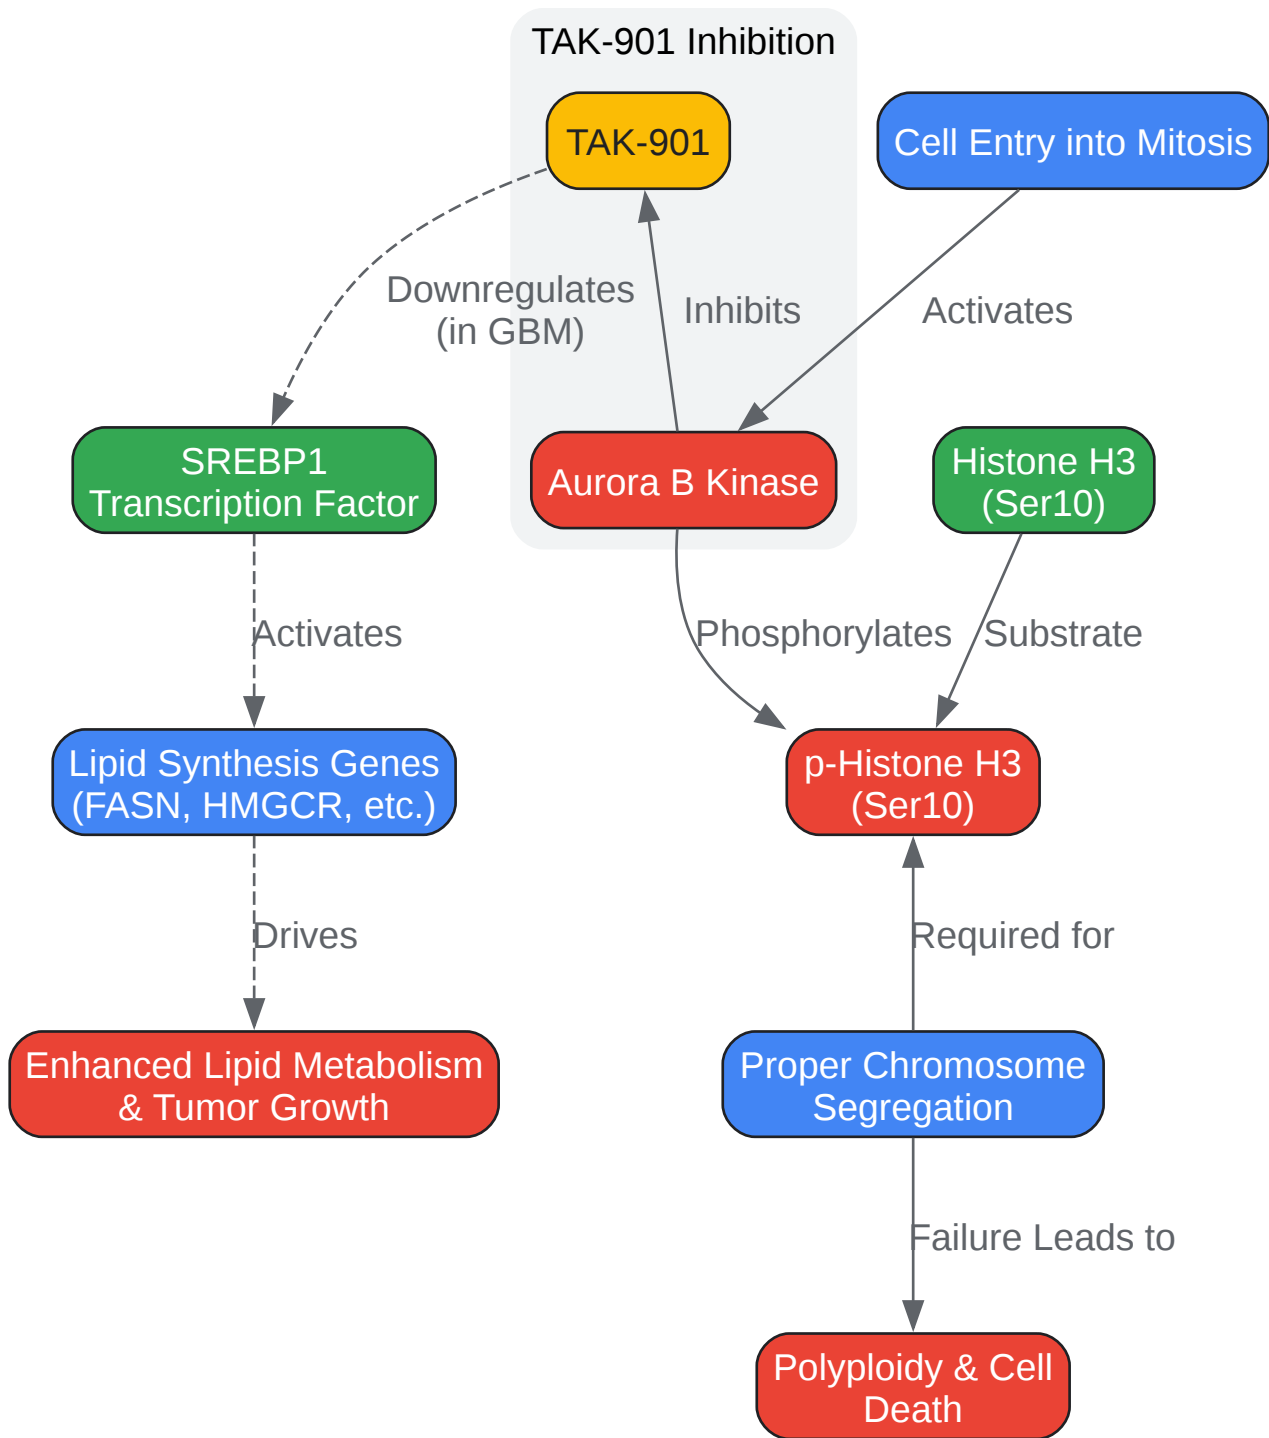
TAK-901 Inhibition

TAK-901

Cell Entry into Mitosis

Downregulates (in GBM)

Inhibits

Activates

SREBP1 Transcription Factor

Aurora B Kinase

Histone H3 (Ser10)

Activates

Phosphorylates

Substrate

Lipid Synthesis Genes (FASN, HMGCR, etc.)

p-Histone H3 (Ser10)

Drives

Required for

Enhanced Lipid Metabolism & Tumor Growth

Proper Chromosome Segregation

Failure Leads to

Polyploidy & Cell Death